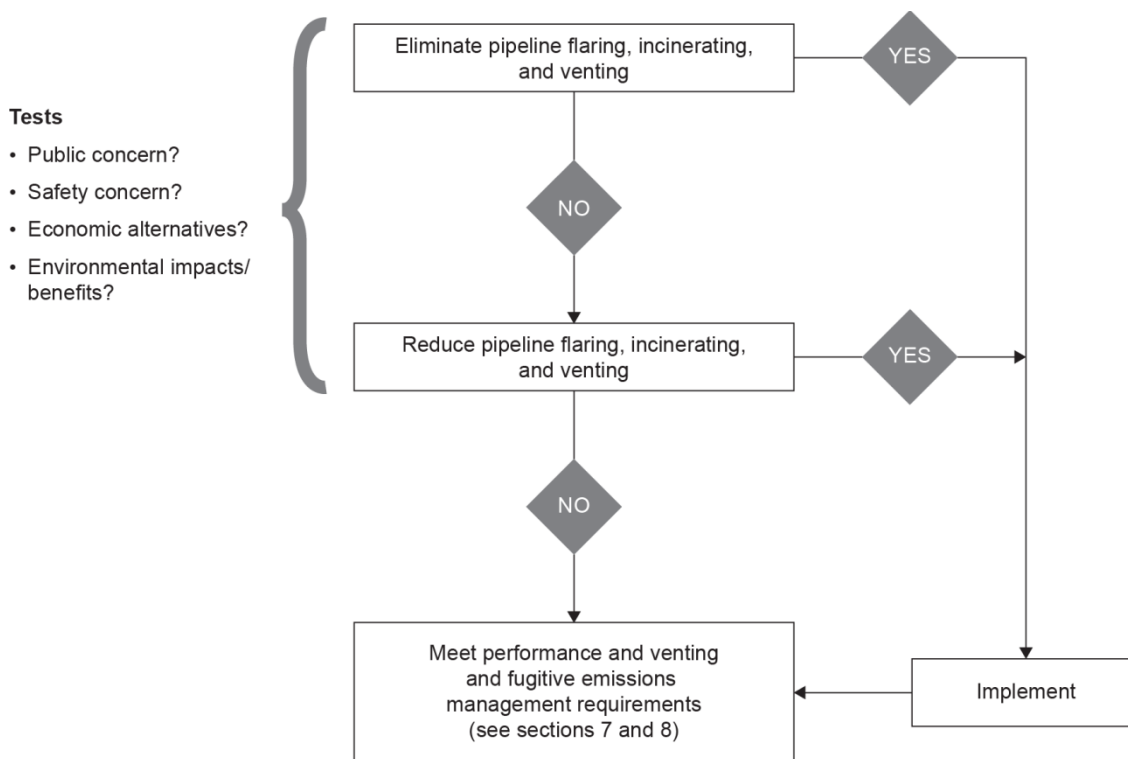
Tests

- Public concern?
- Safety concern?
- Economic alternatives?
- Environmental impacts/ benefits?

Eliminate pipeline flaring, incinerating, and venting

YES

NO

Reduce pipeline flaring, incinerating, and venting

YES

NO

Meet performance and venting and fugitive emissions management requirements (see sections 7 and 8)

Implement